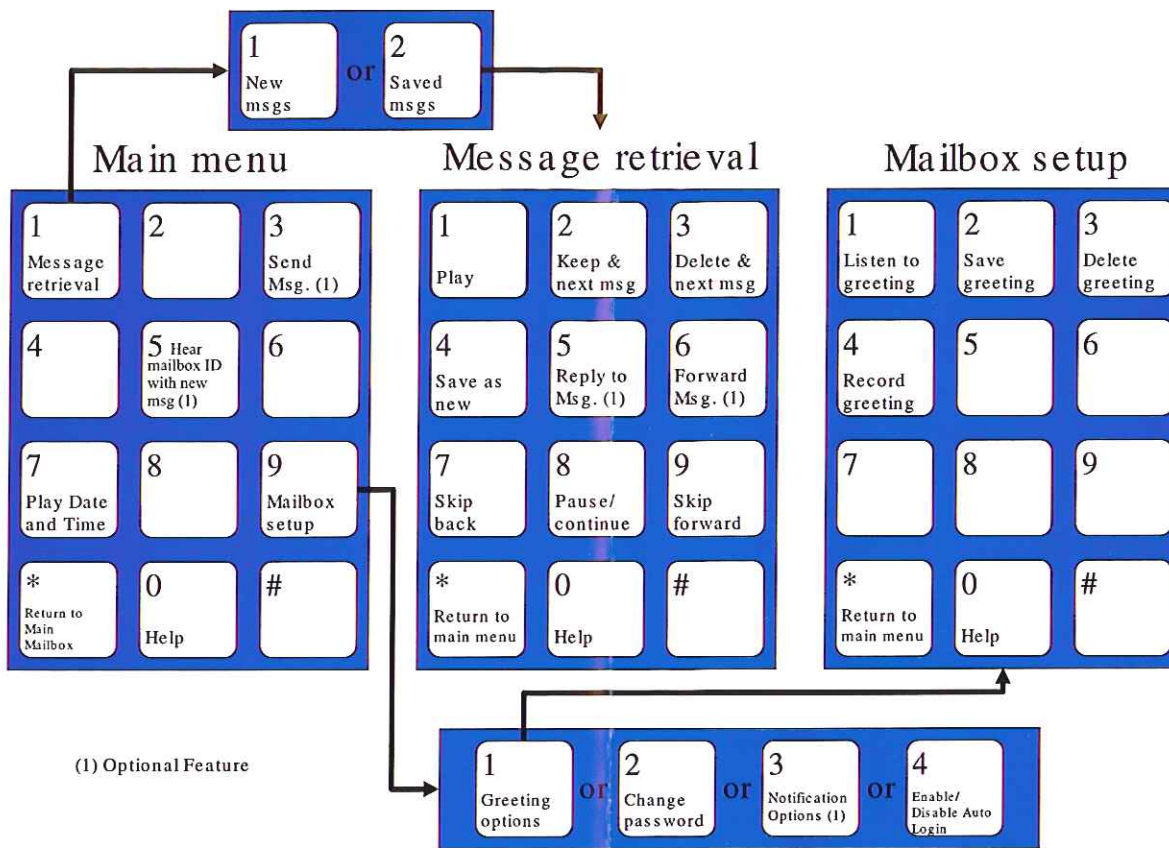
1 New msgs or 2 Saved msgs

Main menu

1 Message retrieval

2

3 Send Msg. (1)

4

5 Hear mailbox ID with new msg (1)

6

7 Play Date and Time

8

9 Mailbox setup

* Return to Main Mailbox

0 Help

#

Message retrieval

1 Play

2 Keep & next msg

3 Delete & next msg

4 Save as new

5 Reply to Msg. (1)

6 Forward Msg. (1)

7 Skip back

8 Pause/ continue

9 Skip forward

* Return to main menu

0 Help

#

Mailbox setup

1 Listen to greeting

2 Save greeting

3 Delete greeting

4 Record greeting

5

6

7

8

9

* Return to main menu

0 Help

#

(1) Optional Feature

1 Greeting options or 2 Change password or 3 Notification Options (1) or 4 Enable/ Disable Auto Login